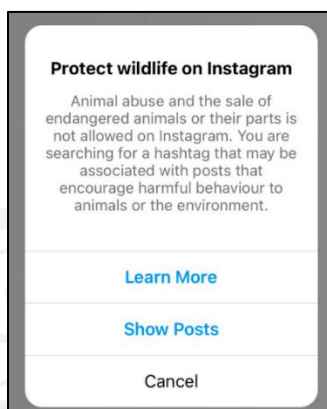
Protect wildlife on Instagram

Animal abuse and the sale of endangered animals or their parts is not allowed on Instagram. You are searching for a hashtag that may be associated with posts that encourage harmful behaviour to animals or the environment.

Learn More

Show Posts

Cancel